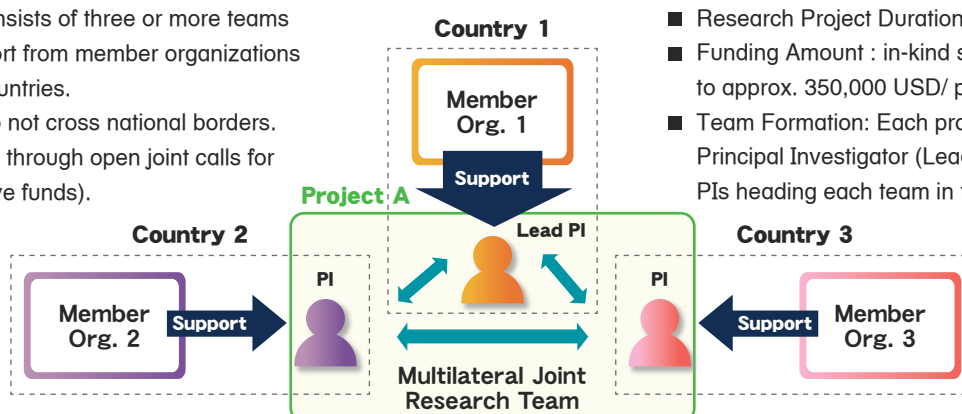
nsists of three or more teams
ort from member organizations
untries.
not cross national borders.
through open joint calls for
e funds).

Country 1

Member Org. 1

Support

Project A

Lead PI

Country 2

Member Org. 2

Support

PI

PI

Country 3

Support

Member Org. 3

Multilateral Joint Research Team

■ Research Project Duration
■ Funding Amount : in-kind s
to approx. 350,000 USD/ p
■ Team Formation: Each pro
Principal Investigator (Lea
PIs heading each team in